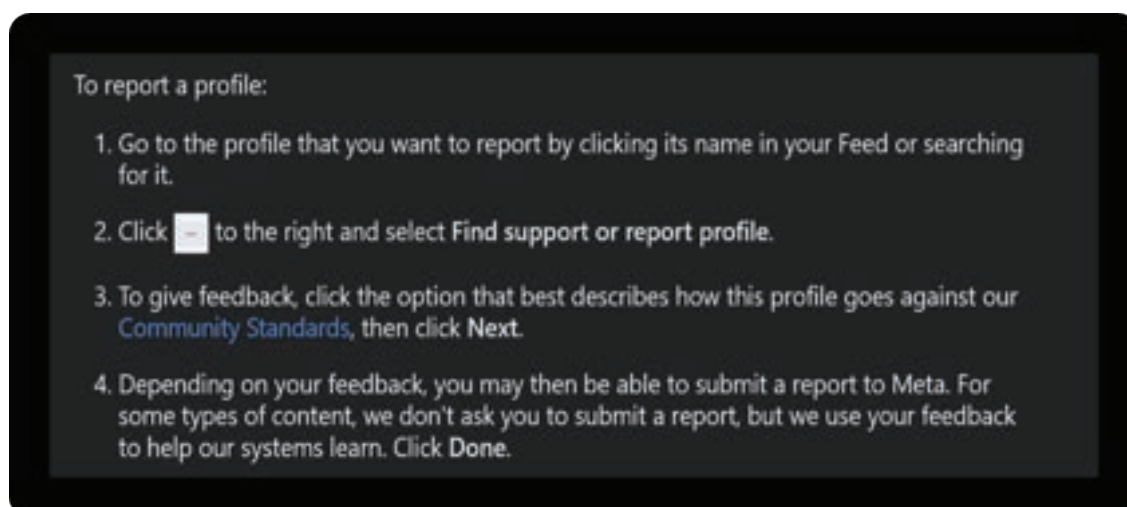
To report a profile:

1. Go to the profile that you want to report by clicking its name in your Feed or searching for it.

2. Click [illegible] to the right and select Find support or report profile.

3. To give feedback, click the option that best describes how this profile goes against our Community Standards, then click Next.

4. Depending on your feedback, you may then be able to submit a report to Meta. For some types of content, we don't ask you to submit a report, but we use your feedback to help our systems learn. Click Done.